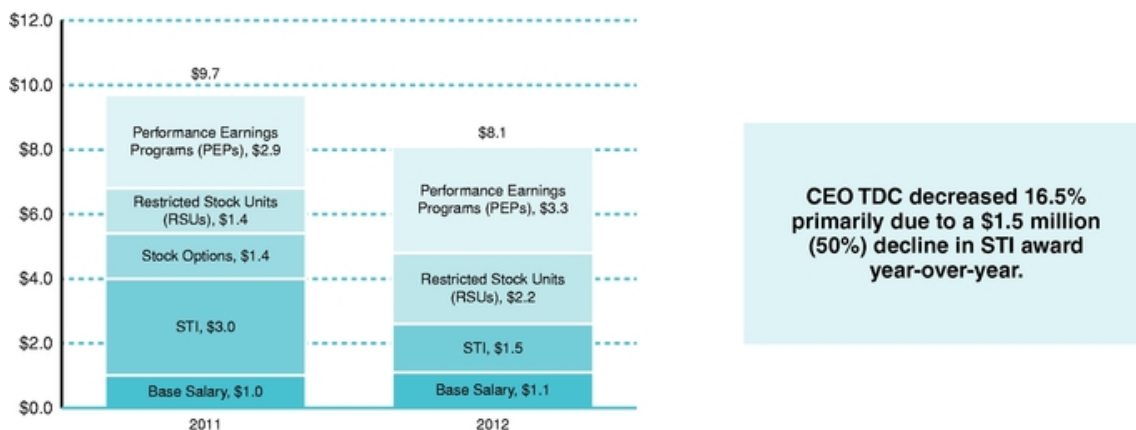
$12.0
$10.0
$8.0
$6.0
$4.0
$2.0
$0.0

$9.7

Performance Earnings Programs (PEPs), $2.9

Restricted Stock Units (RSUs), $1.4

Stock Options, $1.4

STI, $3.0

Base Salary, $1.0

2011

$8.1

Performance Earnings Programs (PEPs), $3.3

Restricted Stock Units (RSUs), $2.2

STI, $1.5

Base Salary, $1.1

2012

CEO TDC decreased 16.5% primarily due to a $1.5 million (50%) decline in STI award year-over-year.